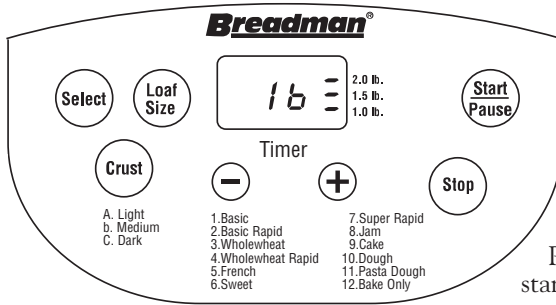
Breadman®

Select

Loaf Size

1b

2.0 lb.
1.5 lb.
1.0 lb.

Start Pause

Timer

Crust

Stop

A. Light
b. Medium
C. Dark

1.Basic
2.Basic Rapid
3.Wholewheat
4.Wholewheat Rapid
5.French
6.Sweet

7.Super Rapid
8.Jam
9.Cake
10.Dough
11.Pasta Dough
12.Bake Only

P
star